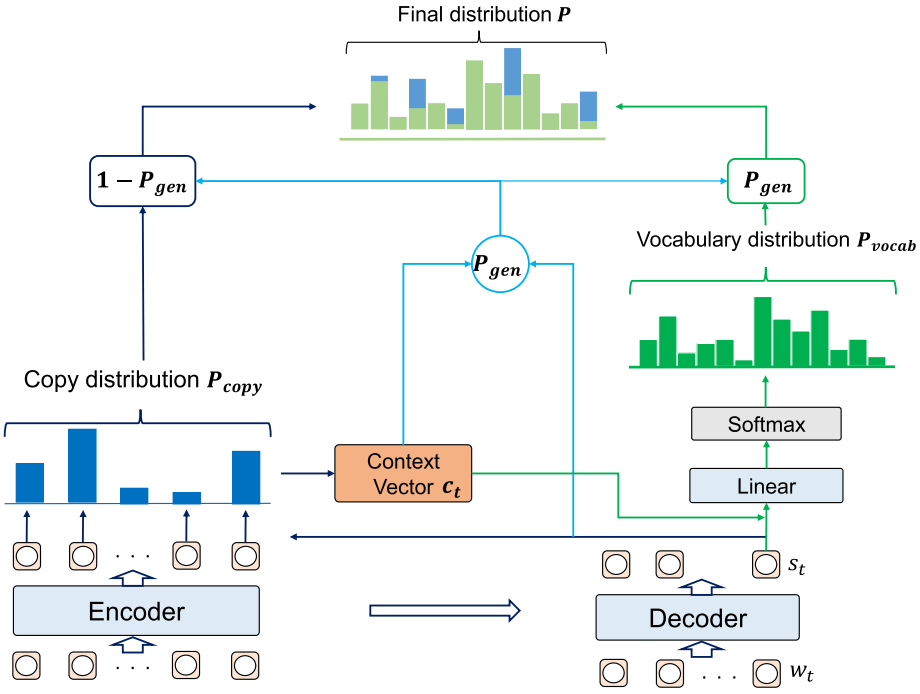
Final distribution $\boldsymbol{P}$

$\boldsymbol{1-P_{gen}}$

$\boldsymbol{P_{gen}}$

$\boldsymbol{P_{gen}}$

Vocabulary distribution $\boldsymbol{P_{vocab}}$

Copy distribution $\boldsymbol{P_{copy}}$

Context Vector $\boldsymbol{c_t}$

Softmax

Linear

. . .

Encoder

. . .

$s_t$

Decoder

. . .

$w_t$